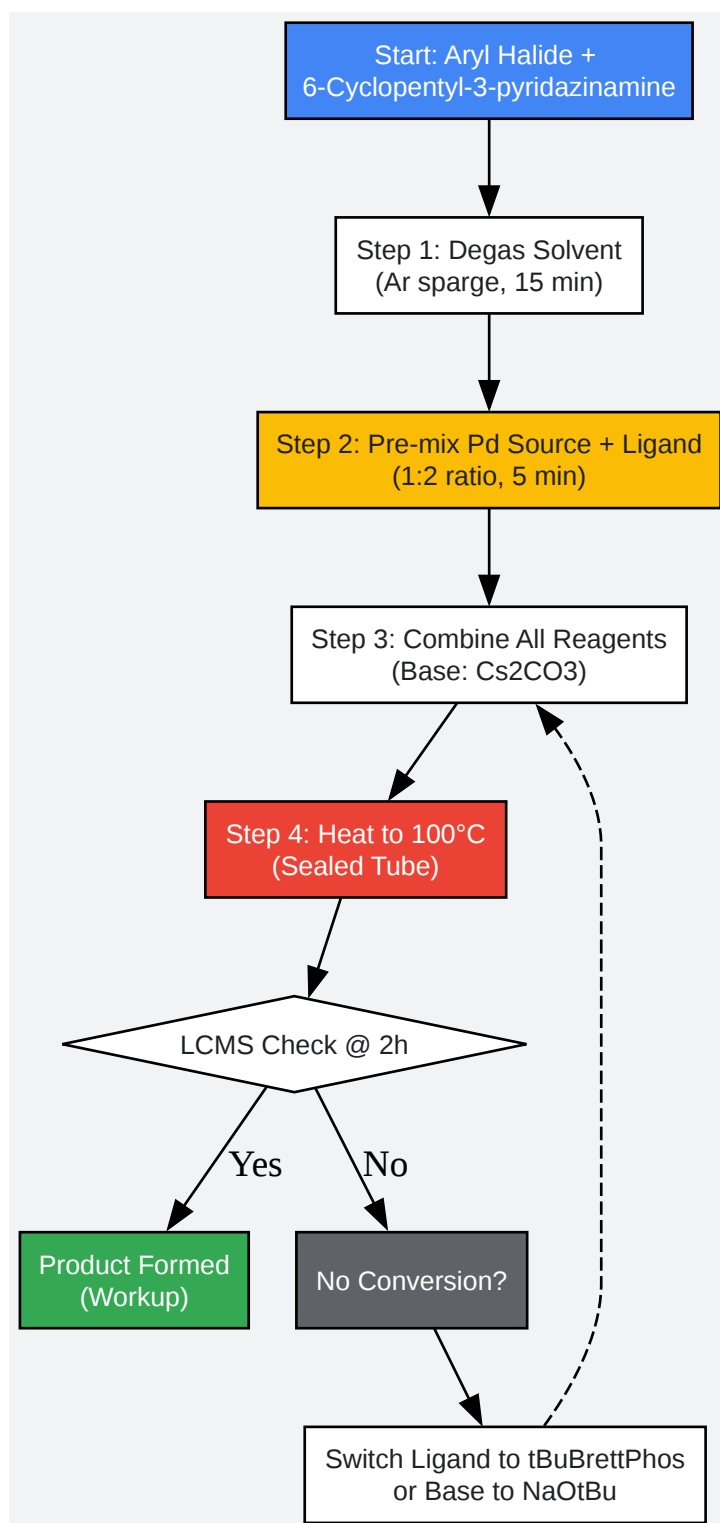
Start: Aryl Halide + 6-Cyclopentyl-3-pyridazinamine

Step 1: Degas Solvent
(Ar sparge, 15 min)

Step 2: Pre-mix Pd Source + Ligand
(1:2 ratio, 5 min)

Step 3: Combine All Reagents
(Base: Cs2CO3)

Step 4: Heat to 100°C
(Sealed Tube)

LCMS Check @ 2h

Yes

No

Product Formed
(Workup)

No Conversion?

Switch Ligand to tBuBrettPhos
or Base to NaOtBu